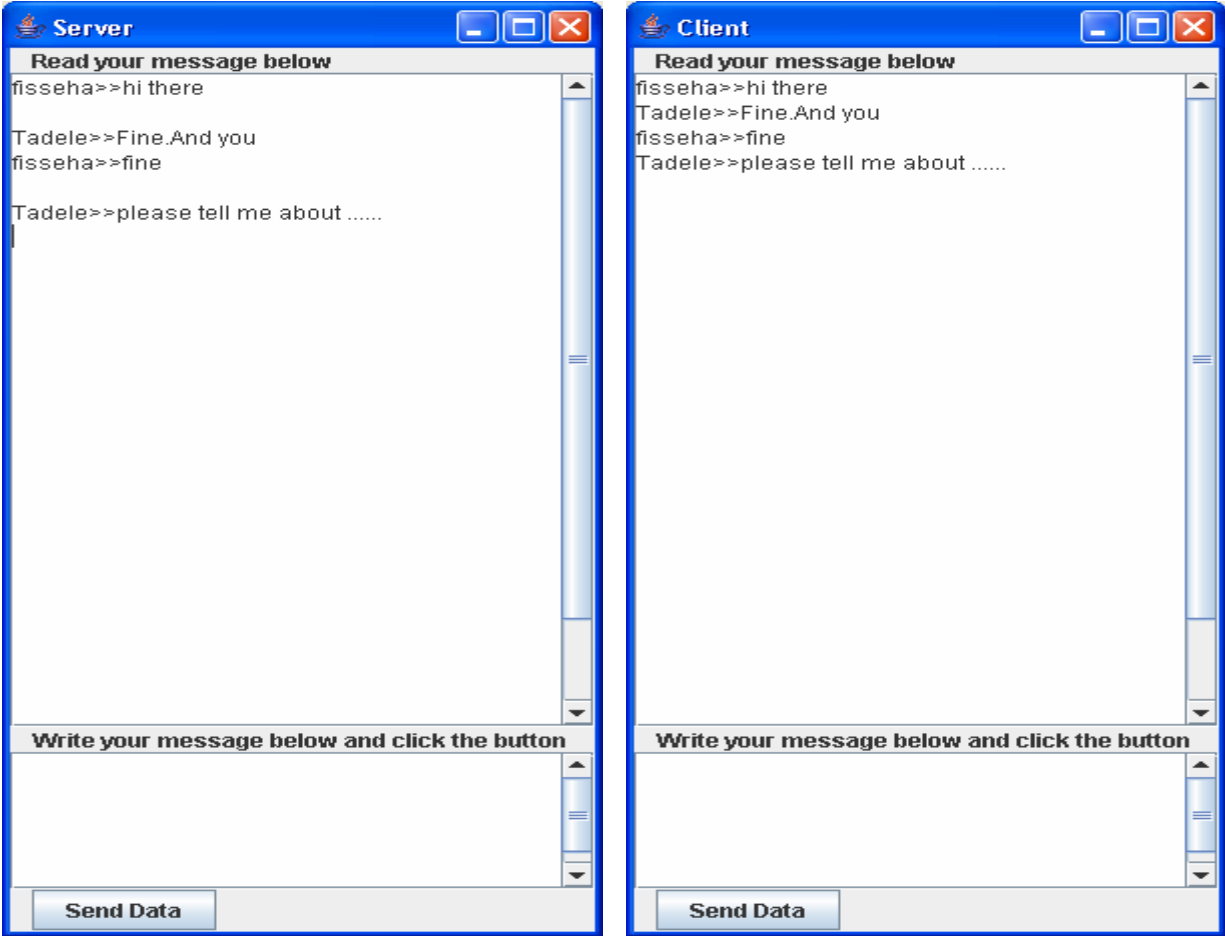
Server

Read your message below

fisseha>>hi there

Tadele>>Fine.And you
fisseha>>fine

Tadele>>please tell me about ......

Write your message below and click the button

Send Data

Client

Read your message below

fisseha>>hi there
Tadele>>Fine.And you
fisseha>>fine
Tadele>>please tell me about ......

Write your message below and click the button

Send Data